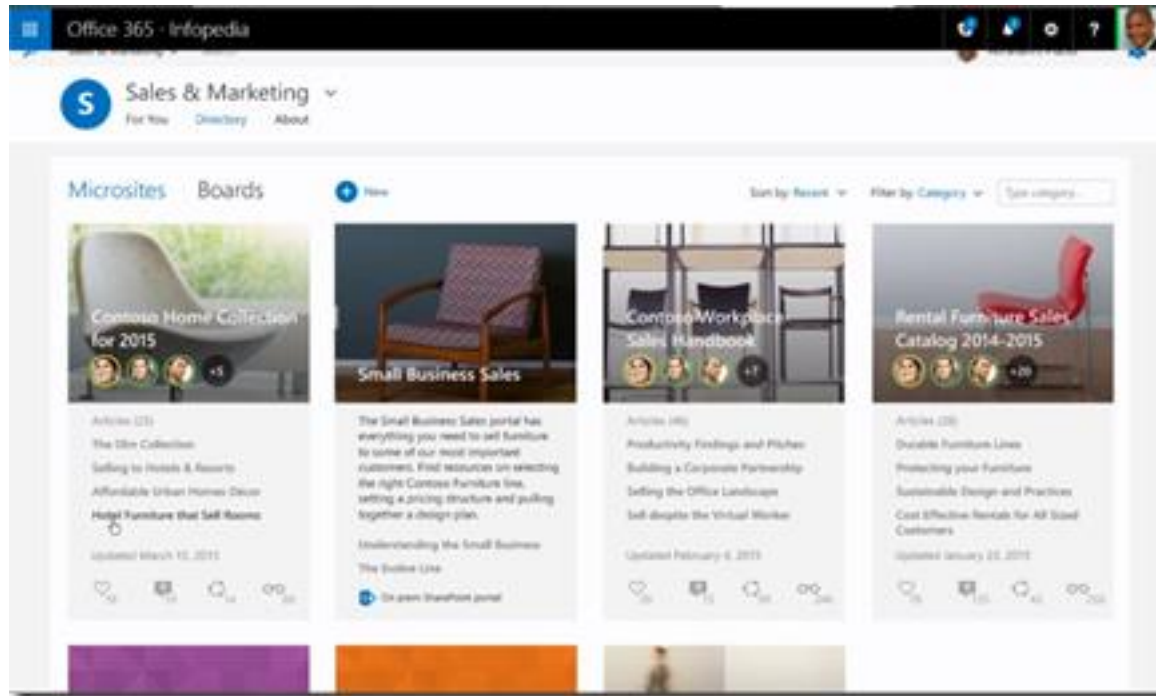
Office 365 - Infopedia

S

Sales & Marketing

For You Directory About

Microsites Boards

New

Sort by: Recent

Filter by: Category

Type category...

Contoso Home Collection for 2015

+5

Articles (25)

The Slim Collection

Selling to Hotels & Resorts

Affordable Urban Homes Decor

Hotel Furniture that Sell Rooms

Updated March 10, 2015

Small Business Sales

The Small Business Sales portal has everything you need to sell furniture to some of our most important customers. Find resources on selecting the right Contoso Furniture line, setting a pricing structure and pulling together a design plan.

Understanding the Small Business

The Evolve Line

On-prem SharePoint portal

Contoso Workplace Sales Handbook

+7

Articles (46)

Productivity Findings and Pitches

Building a Corporate Partnership

Selling the Office Landscape

Sell despite the Virtual Worker

Updated February 4, 2015

Rental Furniture Sales Catalog 2014-2015

+20

Articles (28)

Durable Furniture Lines

Protecting your Furniture

Sustainable Design and Practices

Cost Effective Rentals for All Sized Customers

Updated January 23, 2015